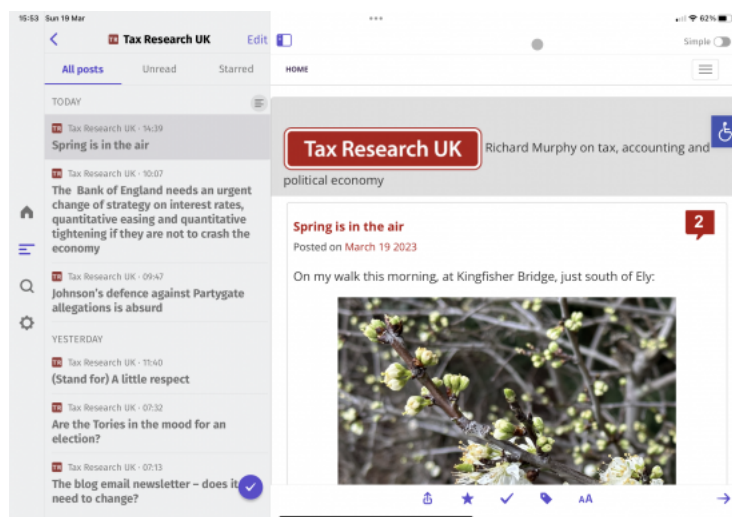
15:53 Sun 19 Mar

62%

Tax Research UK

Edit

Simple

All posts

Unread

Starred

TODAY

Tax Research UK · 14:39
Spring is in the air

Tax Research UK · 10:07
The Bank of England needs an urgent change of strategy on interest rates, quantitative easing and quantitative tightening if they are not to crash the economy

Tax Research UK · 09:47
Johnson's defence against Partygate allegations is absurd

YESTERDAY

Tax Research UK · 11:40
(Stand for) A little respect

Tax Research UK · 07:32
Are the Tories in the mood for an election?

Tax Research UK · 07:13
The blog email newsletter – does it need to change?

HOME

Tax Research UK

Richard Murphy on tax, accounting and political economy

Spring is in the air

2

Posted on March 19 2023

On my walk this morning, at Kingfisher Bridge, just south of Ely:

AA